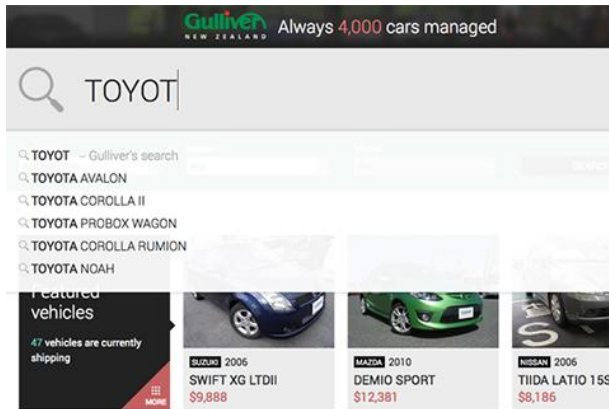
Gulliver NEW ZEALAND Always 4,000 cars managed

TOYOT

TOYOT – Gulliver's search
TOYOTA AVALON
TOYOTA COROLLA II
TOYOTA PROBOX WAGON
TOYOTA COROLLA RUMION
TOYOTA NOAH

Featured vehicles

47 vehicles are currently shipping

MORE

SUZUKI 2006
SWIFT XG LTDII
$9,888

MAZDA 2010
DEMIO SPORT
$12,381

NISSAN 2006
TIIDA LATIO 15S
$8,186